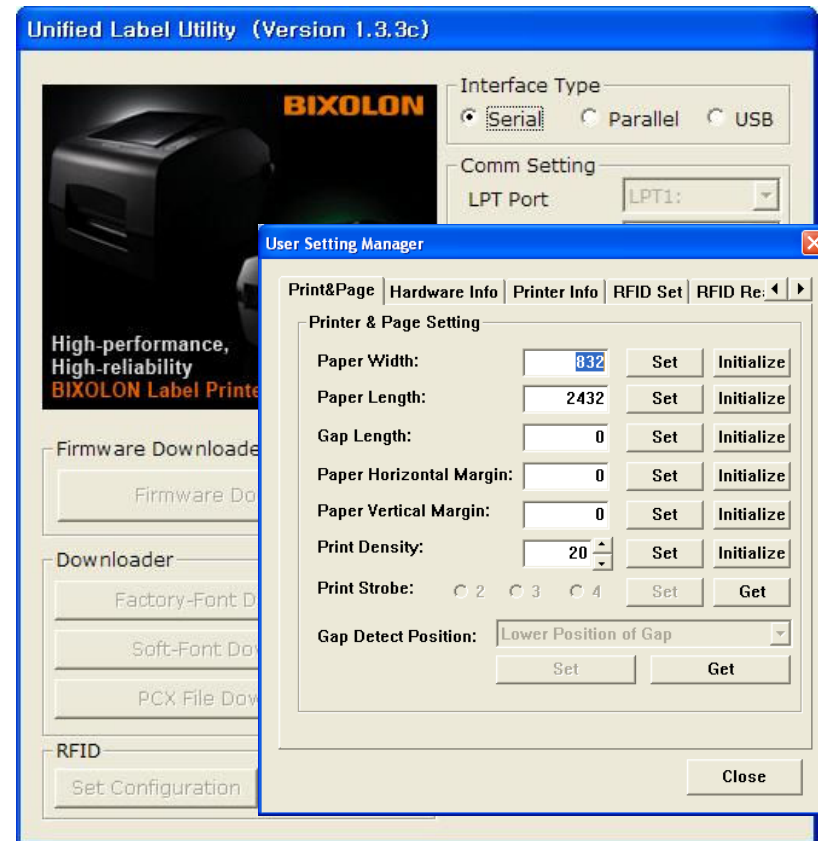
Unified Label Utility (Version 1.3.3c)

BIXOLON

High-performance,
High-reliability
BIXOLON Label Printe

Interface Type
Serial Parallel USB

Comm Setting
LPT Port LPT1:

Firmware Downloade
Firmware Do

Downloader
Factory-Font D
Soft-Font Dov
PCX File Dov

RFID
Set Configuration

User Setting Manager

Print&Page | Hardware Info | Printer Info | RFID Set | RFID Re

Printer & Page Setting

| | | | |
|---|---|---|---|
| Paper Width: | 832 | Set | Initialize |
| Paper Length: | 2432 | Set | Initialize |
| Gap Length: | 0 | Set | Initialize |
| Paper Horizontal Margin: | 0 | Set | Initialize |
| Paper Vertical Margin: | 0 | Set | Initialize |
| Print Density: | 20 | Set | Initialize |
| Print Strobe: | 2 3 4 | Set | Get |

Gap Detect Position: Lower Position of Gap
Set Get

Close